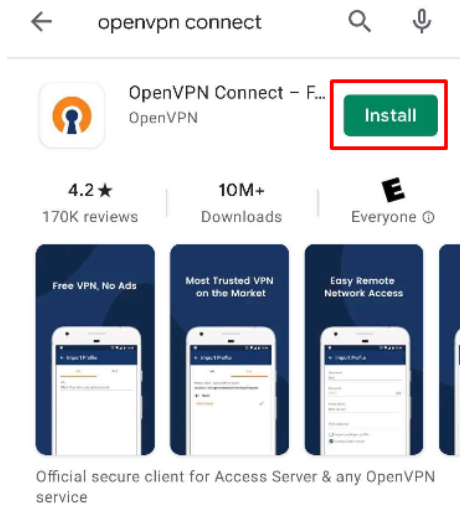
openvpn connect

OpenVPN Connect – F...
OpenVPN

Install

4.2★
170K reviews

10M+
Downloads

E
Everyone ⓘ

Free VPN, No Ads

Most Trusted VPN on the Market

Easy Remote Network Access

Import Profile

Import Profile

Import Profile

Official secure client for Access Server & any OpenVPN service